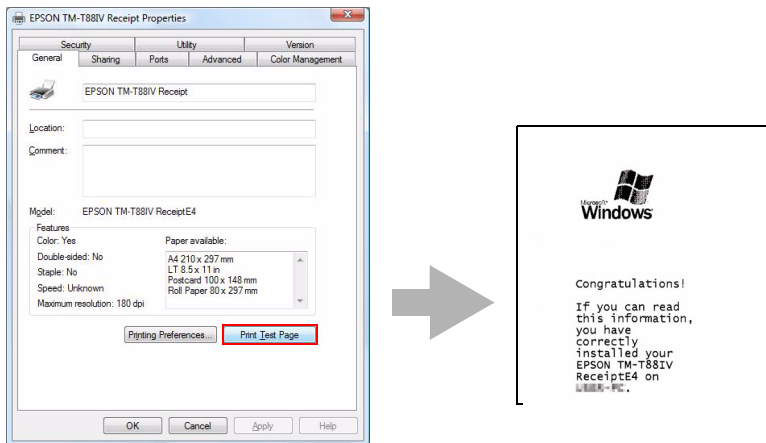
EPSON TM-T88IV Receipt Properties

Security | Utility | Version
General | Sharing | Ports | Advanced | Color Management

EPSON TM-T88IV Receipt

Location:
Comment:

Model: EPSON TM-T88IV ReceiptE4

Features
Color: Yes
Double-sided: No
Staple: No
Speed: Unknown
Maximum resolution: 180 dpi

Paper available:
A4 210 x 297 mm
LT 8.5 x 11 in
Postcard 100 x 148 mm
Roll Paper 80 x 297 mm

Printing Preferences...
Print Test Page

OK
Cancel
Apply
Help

Microsoft Windows

Congratulations!

If you can read this information, you have correctly installed your EPSON TM-T88IV ReceiptE4 on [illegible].